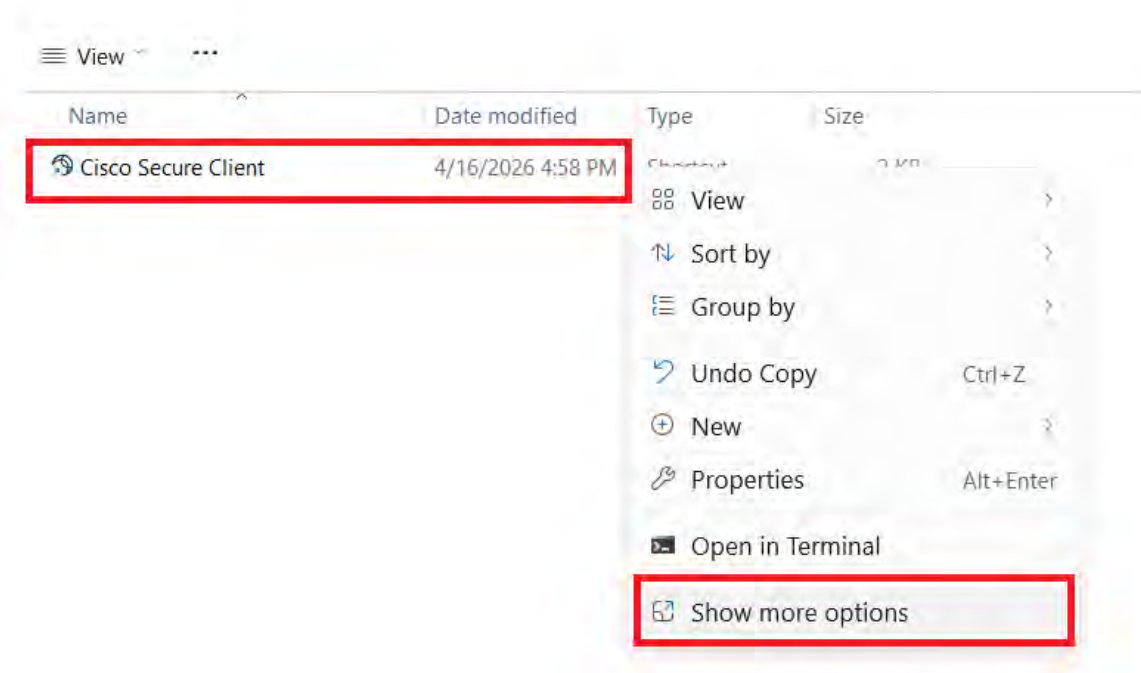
View ···

| Name | Date modified | Type | Size |
|---|---|---|---|
| Cisco Secure Client | 4/16/2026 4:58 PM | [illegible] | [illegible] |

View
Sort by
Group by
Undo Copy Ctrl+Z
New
Properties Alt+Enter
Open in Terminal
Show more options